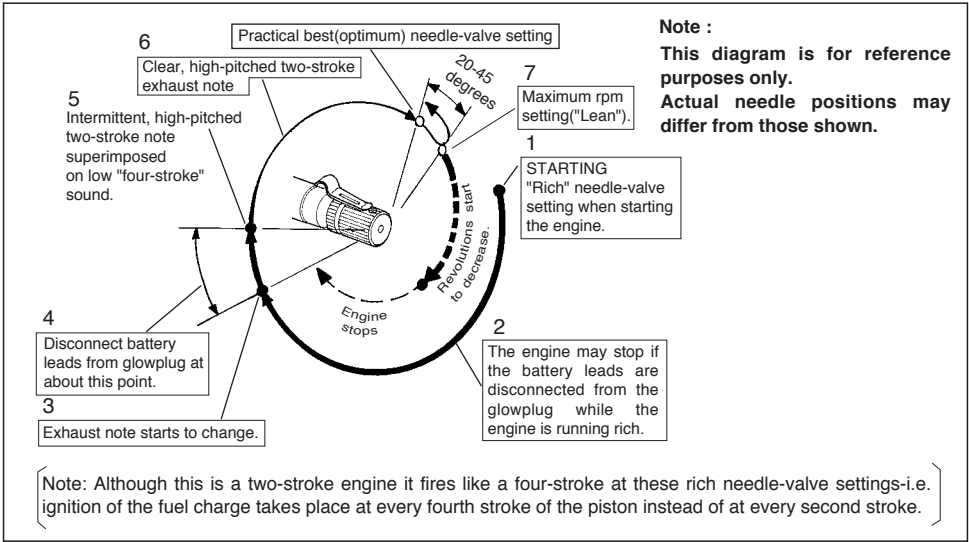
Note :
This diagram is for reference purposes only.
Actual needle positions may differ from those shown.

Practical best(optimum) needle-valve setting

20-45 degrees

6
Clear, high-pitched two-stroke exhaust note

7
Maximum rpm setting("Lean").

5
Intermittent, high-pitched two-stroke note superimposed on low "four-stroke" sound.

1
STARTING
"Rich" needle-valve setting when starting the engine.

Revolutions start to decrease.

Engine stops

4
Disconnect battery leads from glowplug at about this point.

2
The engine may stop if the battery leads are disconnected from the glowplug while the engine is running rich.

3
Exhaust note starts to change.

Note: Although this is a two-stroke engine it fires like a four-stroke at these rich needle-valve settings-i.e. ignition of the fuel charge takes place at every fourth stroke of the piston instead of at every second stroke.